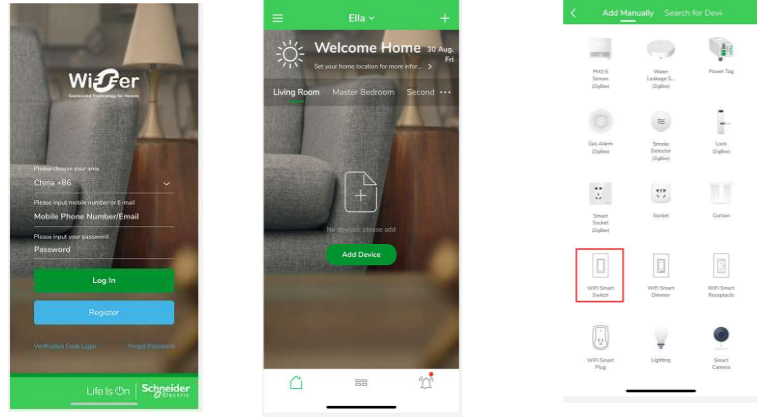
Wiser
Connected Technology for Homes

Please choose your area
China +86
Please input mobile number or E-mail
Mobile Phone Number/Email
Please input your password
Password
Log In
Register
Verification Code Login
Forgot Password
Life Is On | Schneider Electric

Ella
Welcome Home 30 Aug. Fri
Set your home location for more infor... >
Living Room Master Bedroom Second ···
No devices, please add
Add Device

Add Manually Search for Devi
PM2.5 Sensor (ZigBee)
Water Leakage S... (ZigBee)
Power Tag
Gas Alarm (ZigBee)
Smoke Detector (ZigBee)
Lock (ZigBee)
Smart Socket (ZigBee)
Socket
Curtain
WiFi Smart Switch
WiFi Smart Dimmer
WiFi Smart Receptacle
WiFi Smart Plug
Lighting
Smart Camera